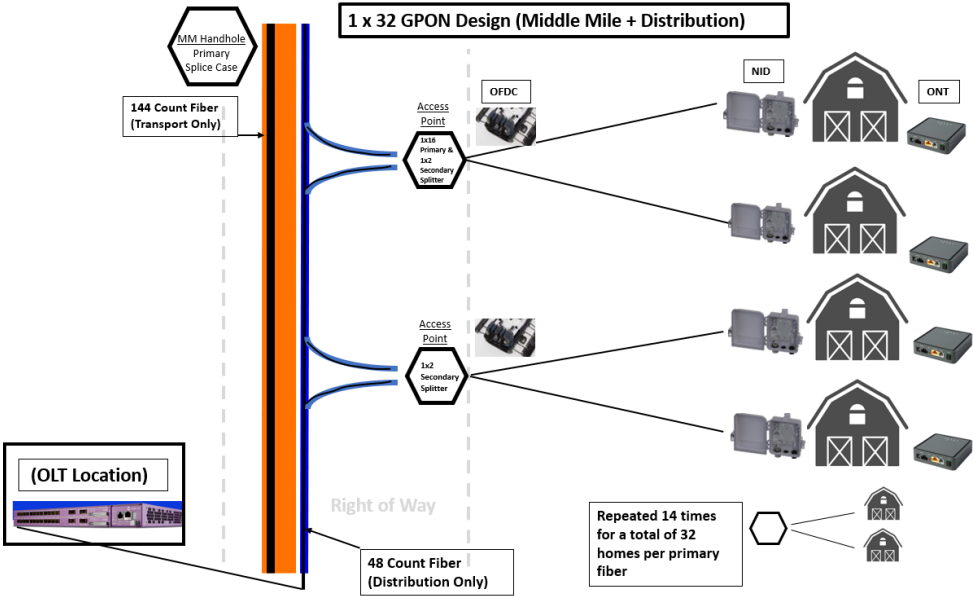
1 x 32 GPON Design (Middle Mile + Distribution)

MM Handhole
Primary
Splice Case

144 Count Fiber
(Transport Only)

Access
Point

OFDC

1x16
Primary &
1x2
Secondary
Splitter

NID

ONT

Access
Point

1x2
Secondary
Splitter

(OLT Location)

Right of Way

48 Count Fiber
(Distribution Only)

Repeated 14 times for a total of 32 homes per primary fiber